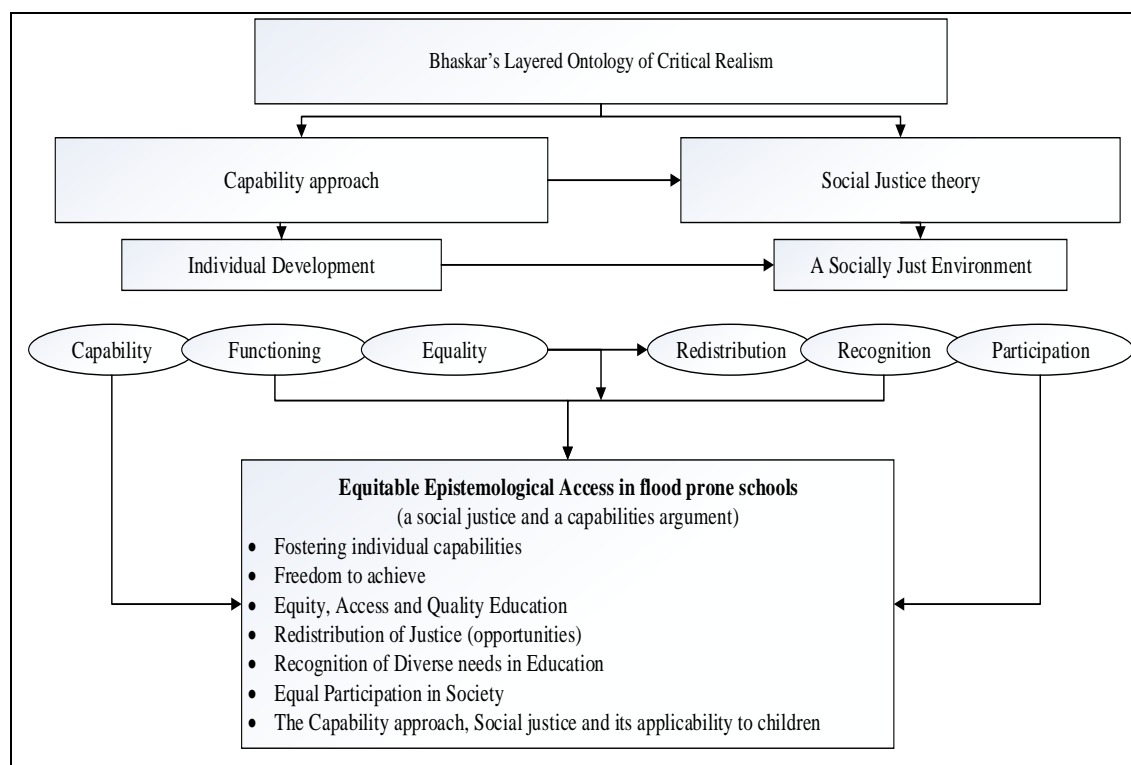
Bhaskar's Layered Ontology of Critical Realism

Capability approach

Social Justice theory

Individual Development

A Socially Just Environment

Capability

Functioning

Equality

Redistribution

Recognition

Participation

**Equitable Epistemological Access in flood prone schools**
(a social justice and a capabilities argument)

- Fostering individual capabilities
- Freedom to achieve
- Equity, Access and Quality Education
- Redistribution of Justice (opportunities)
- Recognition of Diverse needs in Education
- Equal Participation in Society
- The Capability approach, Social justice and its applicability to children